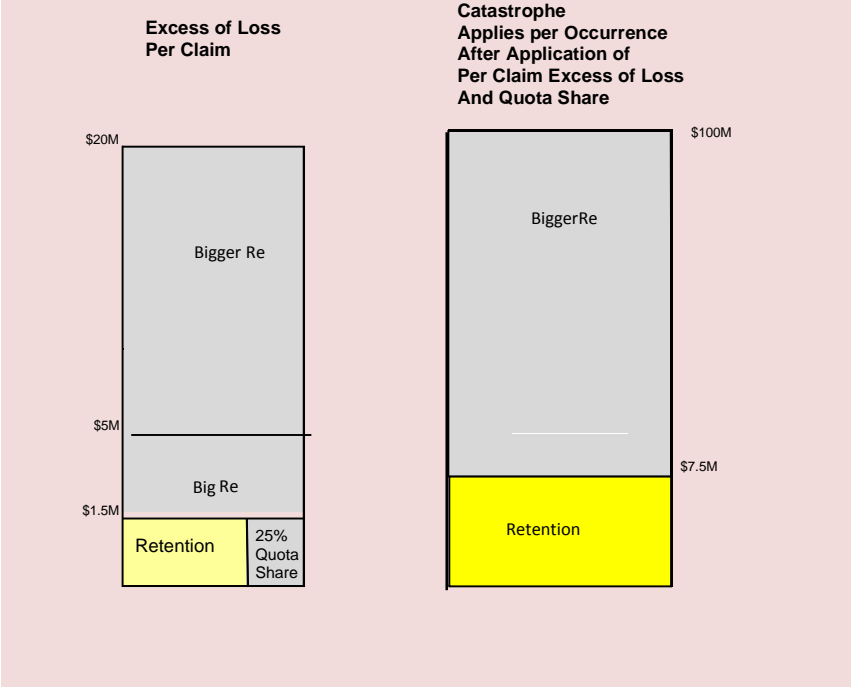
Excess of Loss
Per Claim

Catastrophe
Applies per Occurrence
After Application of
Per Claim Excess of Loss
And Quota Share

$20M

Bigger Re

$5M

Big Re

$1.5M

Retention

25% Quota Share

$100M

BiggerRe

$7.5M

Retention